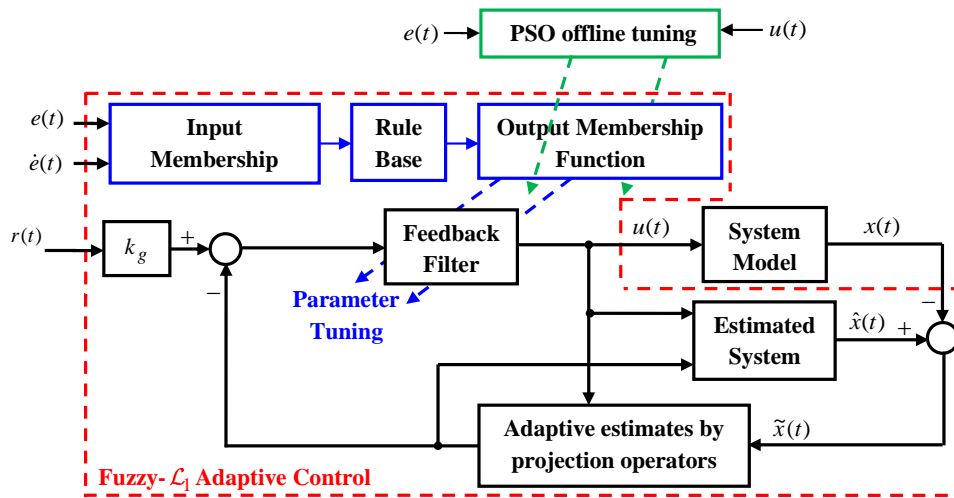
$e(t)$
PSO offline tuning
$u(t)$
$e(t)$
$\dot{e}(t)$
Input Membership
Rule Base
Output Membership Function
$r(t)$
$k_g$
+
−
Feedback Filter
$u(t)$
System Model
$x(t)$
Parameter Tuning
−
Estimated System
$\hat{x}(t)$
+
Adaptive estimates by projection operators
$\tilde{x}(t)$
Fuzzy-$\mathcal{L}_1$ Adaptive Control